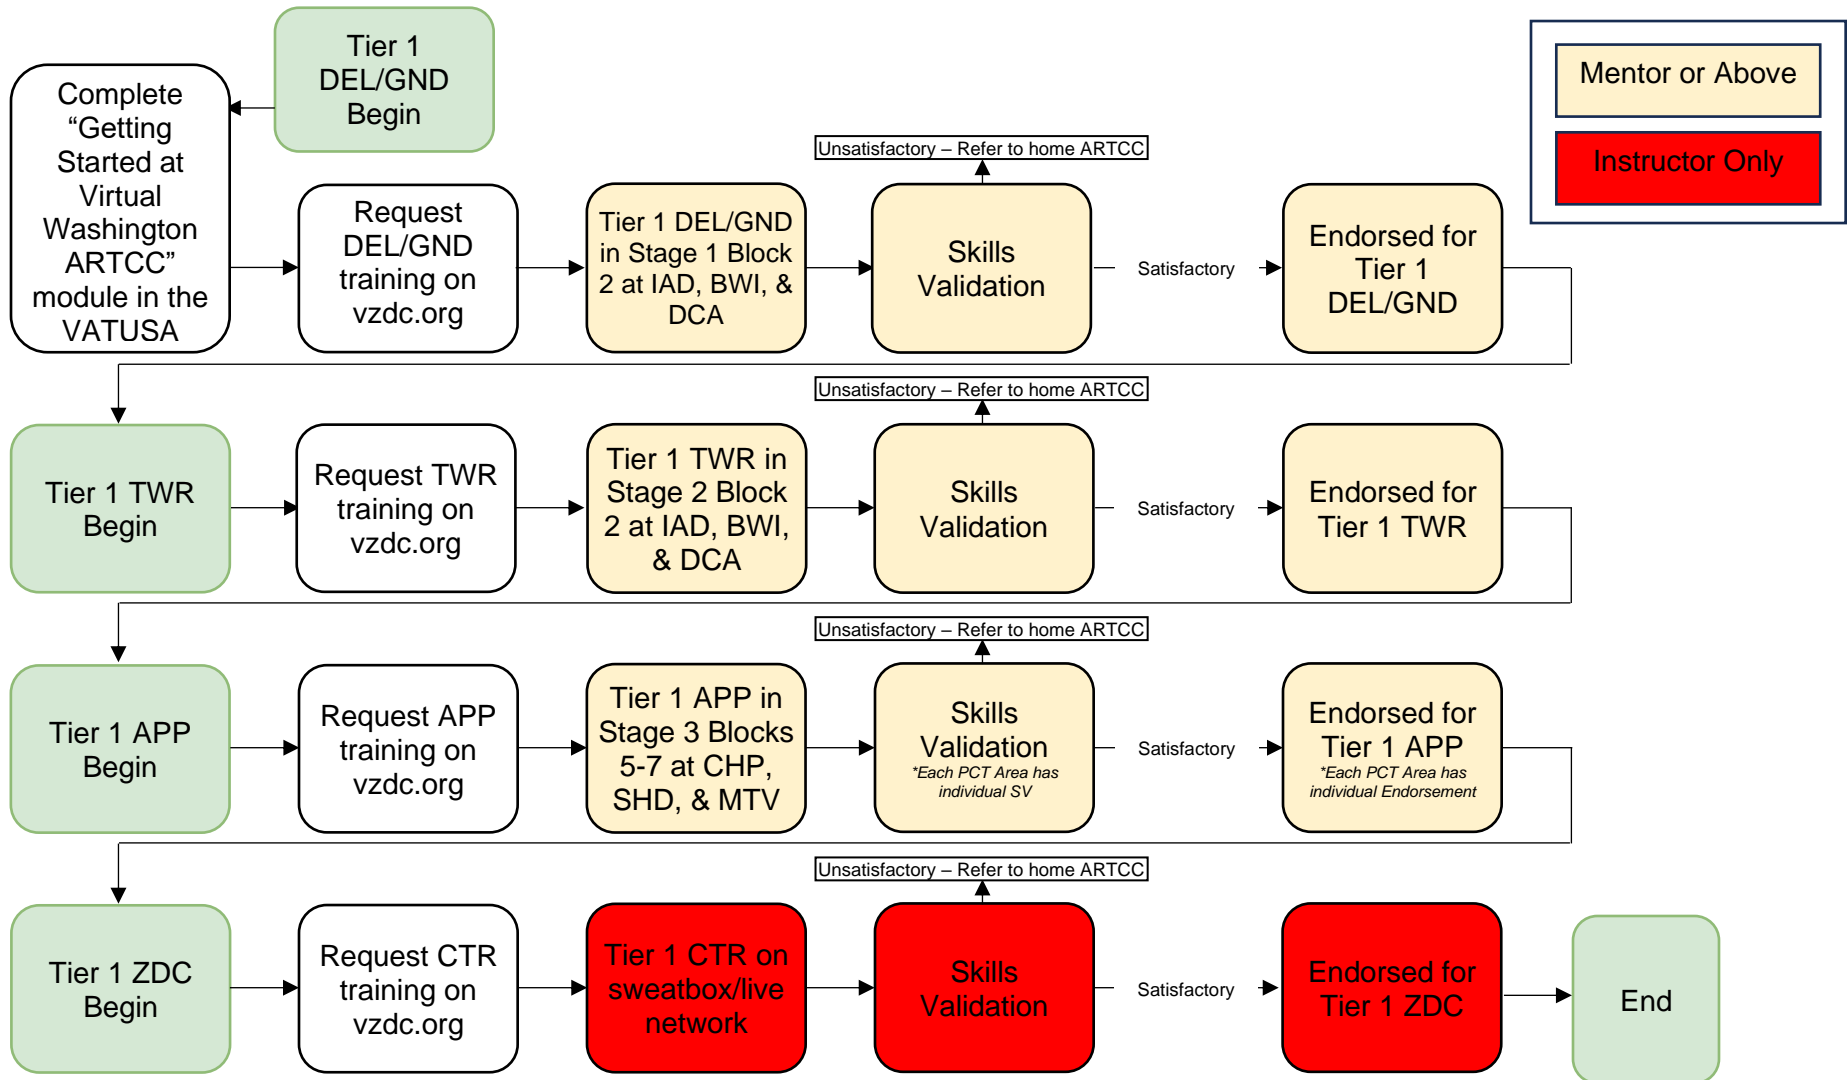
Mentor or Above

Instructor Only

Tier 1 DEL/GND Begin

Complete "Getting Started at Virtual Washington ARTCC" module in the VATUSA

Request DEL/GND training on vzdc.org

Tier 1 DEL/GND in Stage 1 Block 2 at IAD, BWI, & DCA

Unsatisfactory – Refer to home ARTCC

Skills Validation

Satisfactory

Endorsed for Tier 1 DEL/GND

Tier 1 TWR Begin

Request TWR training on vzdc.org

Tier 1 TWR in Stage 2 Block 2 at IAD, BWI, & DCA

Unsatisfactory – Refer to home ARTCC

Skills Validation

Satisfactory

Endorsed for Tier 1 TWR

Tier 1 APP Begin

Request APP training on vzdc.org

Tier 1 APP in Stage 3 Blocks 5-7 at CHP, SHD, & MTV

Unsatisfactory – Refer to home ARTCC

Skills Validation
*Each PCT Area has individual SV

Satisfactory

Endorsed for Tier 1 APP
*Each PCT Area has individual Endorsement

Tier 1 ZDC Begin

Request CTR training on vzdc.org

Tier 1 CTR on sweatbox/live network

Unsatisfactory – Refer to home ARTCC

Skills Validation

Satisfactory

Endorsed for Tier 1 ZDC

End